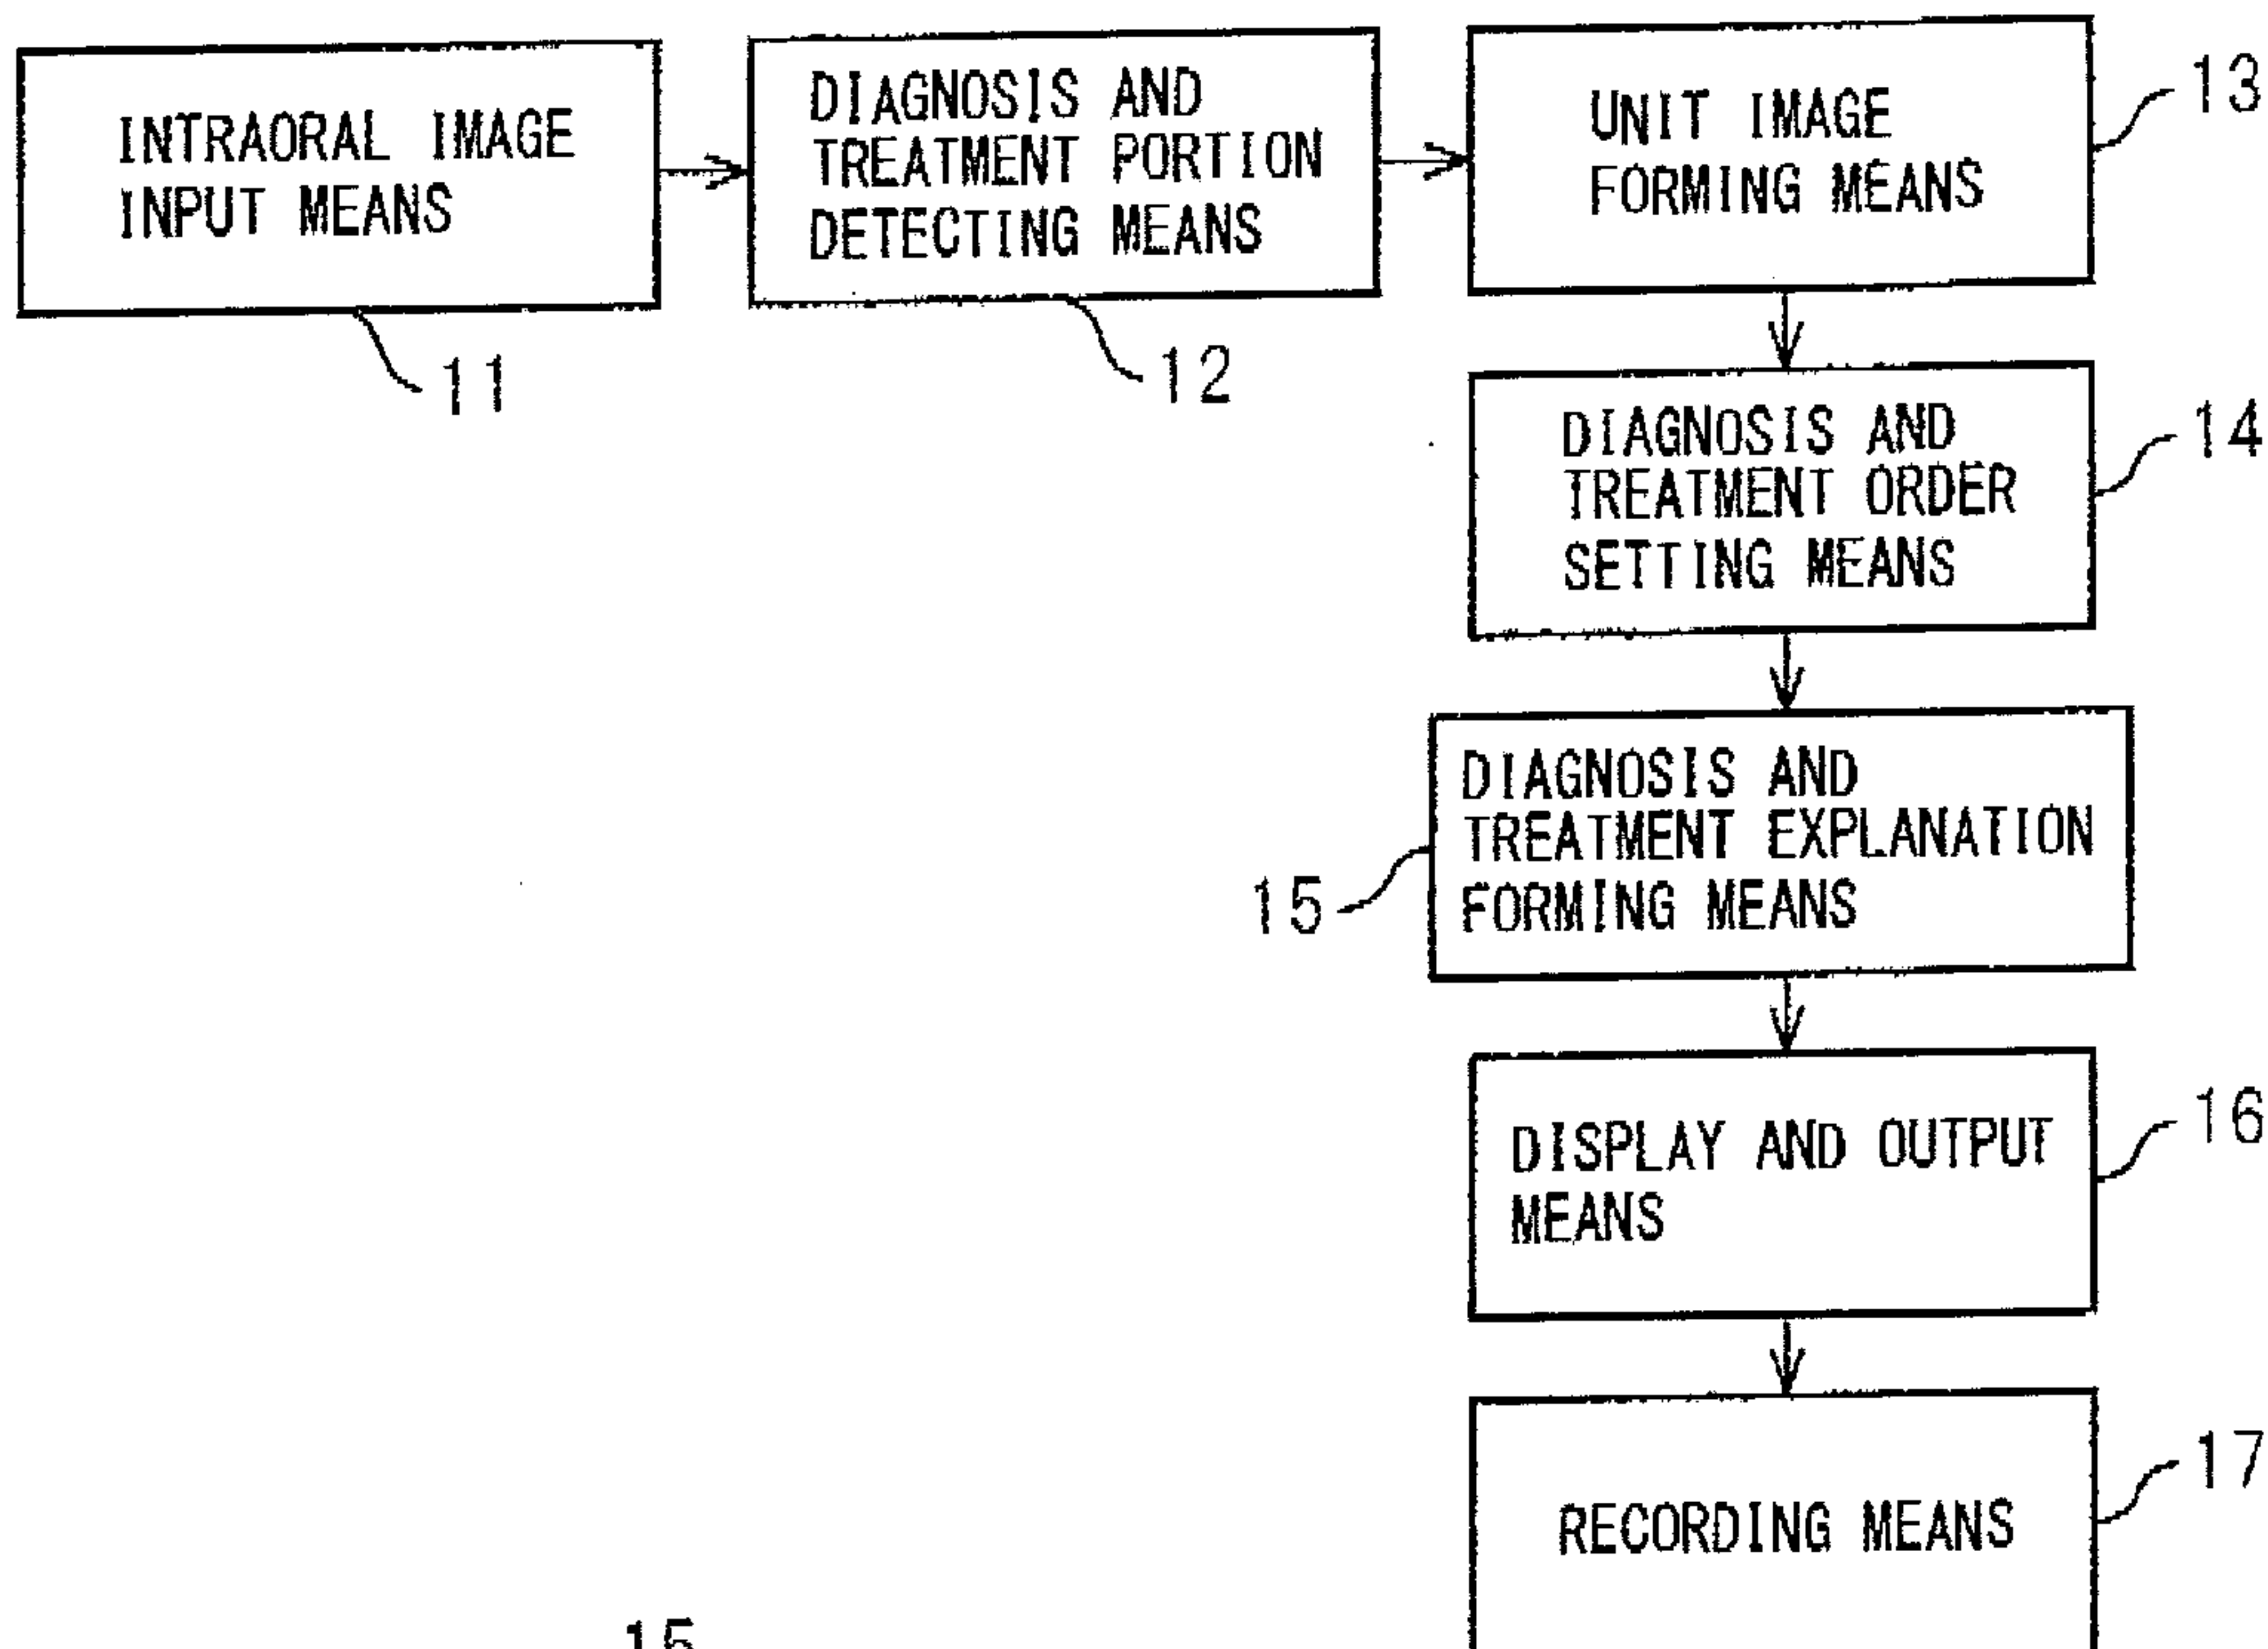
INTRAORAL IMAGE INPUT MEANS

11

DIAGNOSIS AND TREATMENT PORTION DETECTING MEANS

12

UNIT IMAGE FORMING MEANS

13

DIAGNOSIS AND TREATMENT ORDER SETTING MEANS

14

DIAGNOSIS AND TREATMENT EXPLANATION FORMING MEANS

15

DISPLAY AND OUTPUT MEANS

16

RECORDING MEANS

17

15